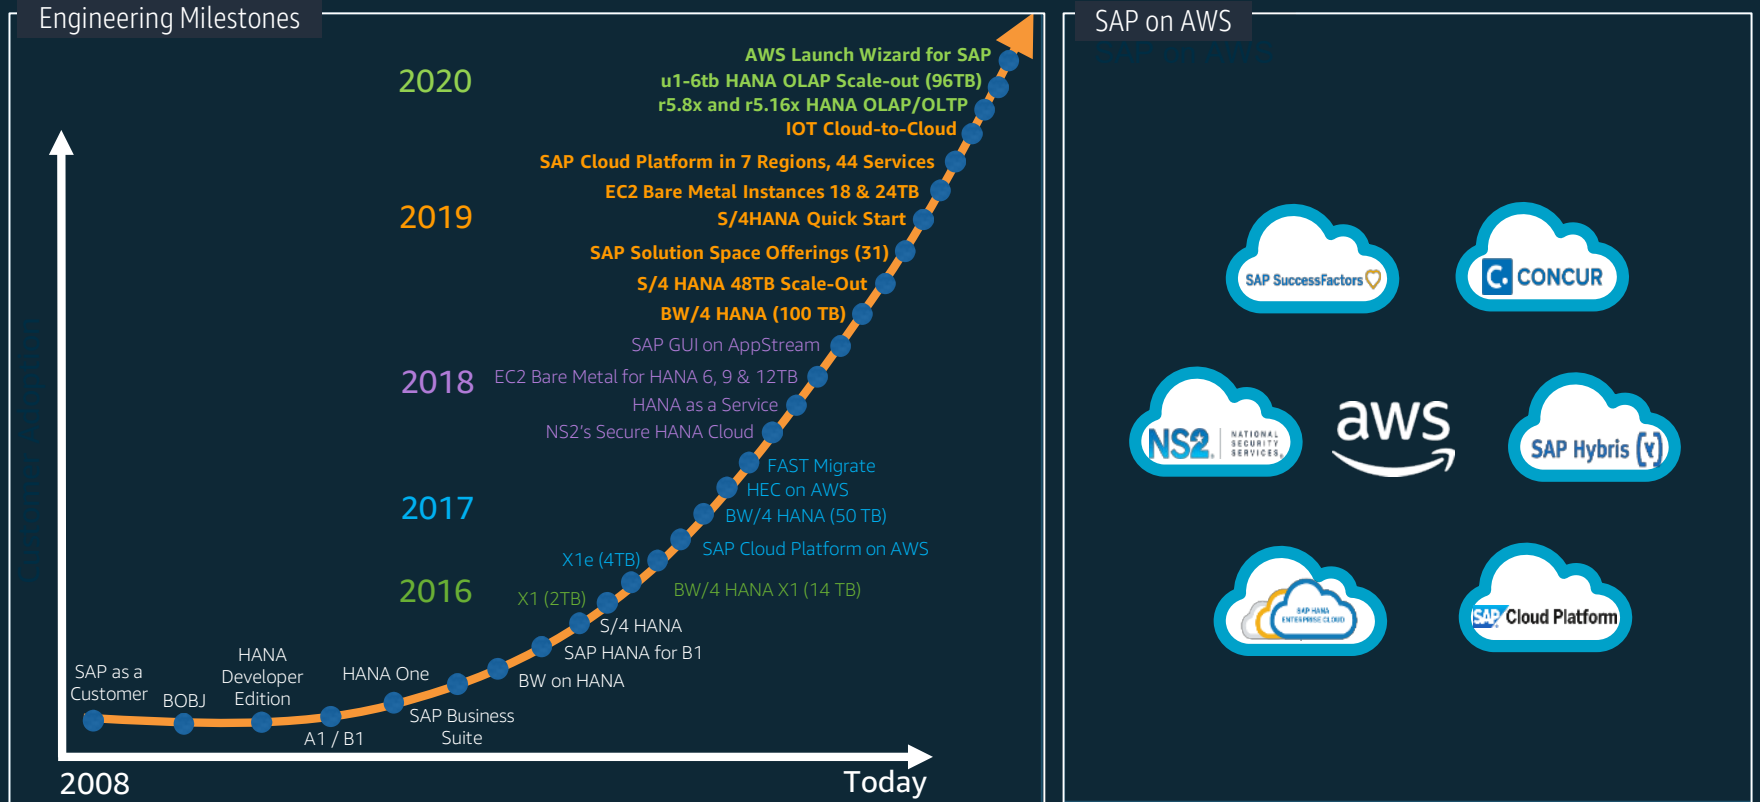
Engineering Milestones

2020

AWS Launch Wizard for SAP
u1-6tb HANA OLAP Scale-out (96TB)
r5.8x and r5.16x HANA OLAP/OLTP
IOT Cloud-to-Cloud
SAP Cloud Platform in 7 Regions, 44 Services
EC2 Bare Metal Instances 18 & 24TB
S/4HANA Quick Start

2019

SAP Solution Space Offerings (31)
S/4 HANA 48TB Scale-Out
BW/4 HANA (100 TB)
SAP GUI on AppStream

2018

EC2 Bare Metal for HANA 6, 9 & 12TB
HANA as a Service
NS2's Secure HANA Cloud
FAST Migrate
HEC on AWS
BW/4 HANA (50 TB)

2017

X1e (4TB)
SAP Cloud Platform on AWS

2016

X1 (2TB)
BW/4 HANA X1 (14 TB)
S/4 HANA
SAP HANA for B1
BW on HANA
SAP as a Customer
BOBJ
HANA Developer Edition
HANA One
A1 / B1
SAP Business Suite

2008

Today

SAP on AWS

SAP SuccessFactors

CONCUR

NS2 NATIONAL SECURITY SERVICES

aws

SAP Hybris

SAP HANA ENTERPRISE CLOUD

SAP Cloud Platform